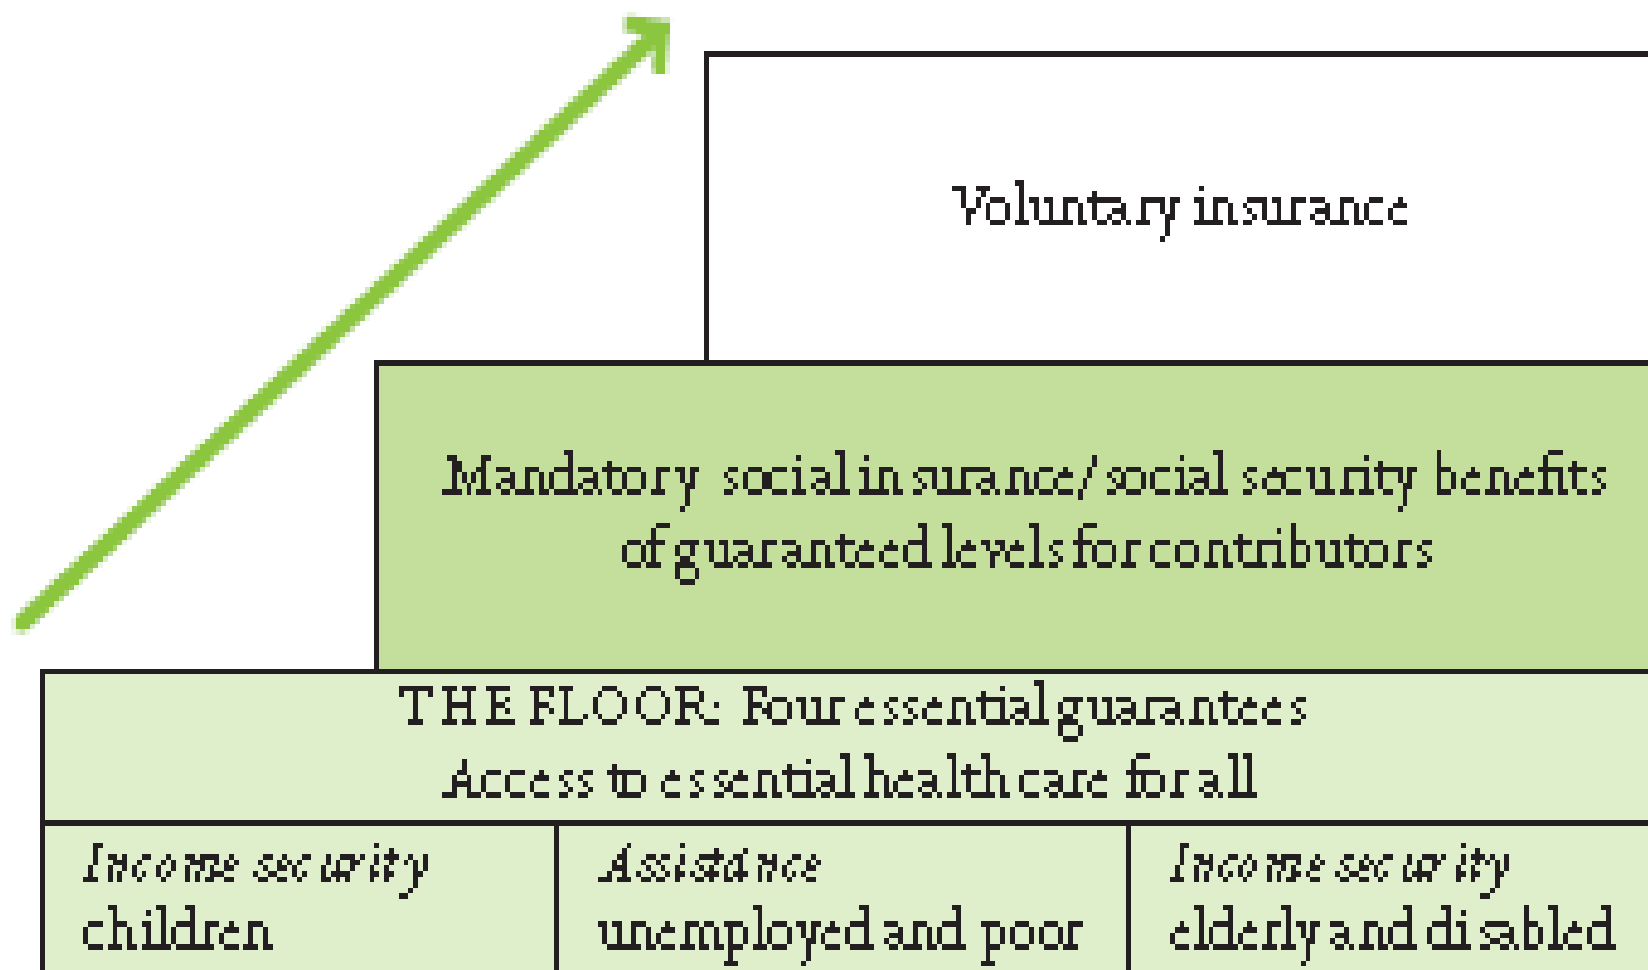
Voluntary insurance

Mandatory social insurance/social security benefits of guaranteed levels for contributors

THE FLOOR: Four essential guarantees
Access to essential health care for all

| Income security children | Assistance unemployed and poor | Income security elderly and disabled |
|---|---|---|